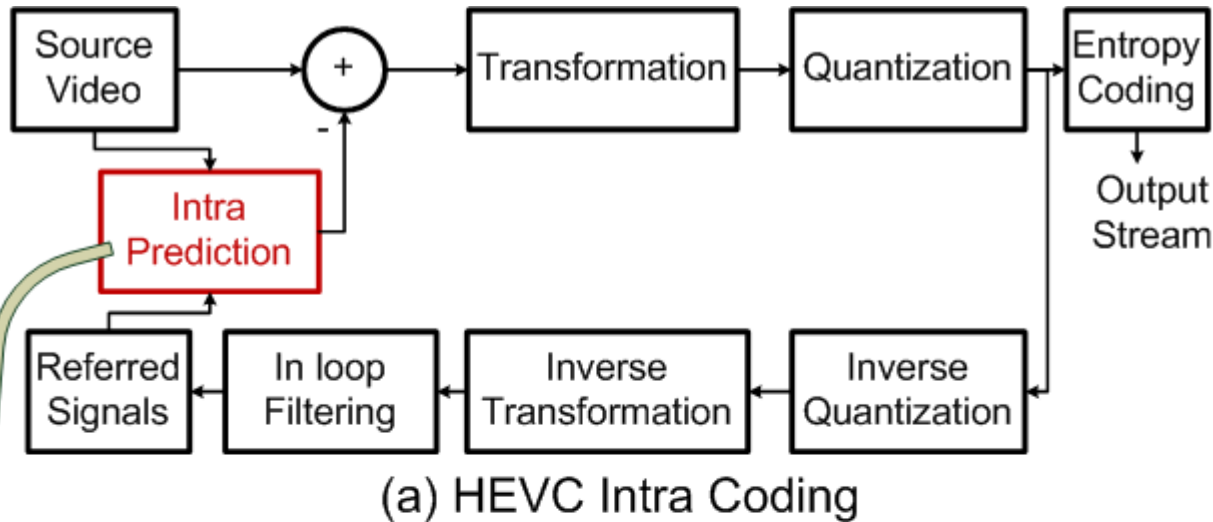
Source Video

+

-

Transformation

Quantization

Entropy Coding

Output Stream

Intra Prediction

Referred Signals

In loop Filtering

Inverse Transformation

Inverse Quantization

(a) HEVC Intra Coding